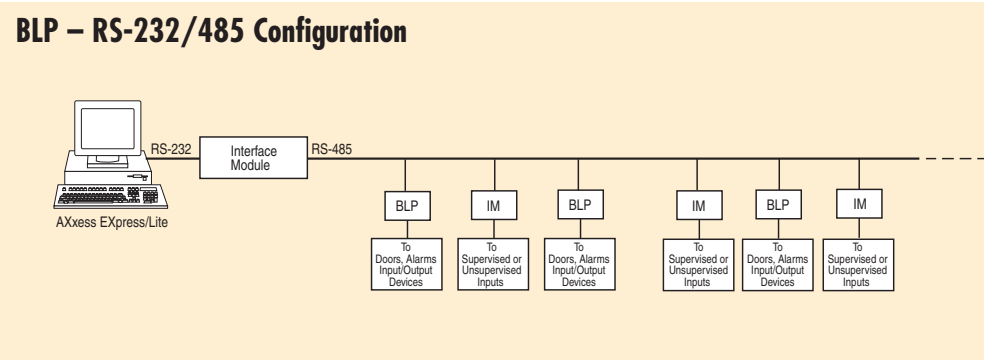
BLP – RS-232/485 Configuration

RS-232

Interface Module

RS-485

AXxess EXpress/Lite

BLP

To Doors, Alarms Input/Output Devices

IM

To Supervised or Unsupervised Inputs

BLP

To Doors, Alarms Input/Output Devices

IM

To Supervised or Unsupervised Inputs

BLP

To Doors, Alarms Input/Output Devices

IM

To Supervised or Unsupervised Inputs